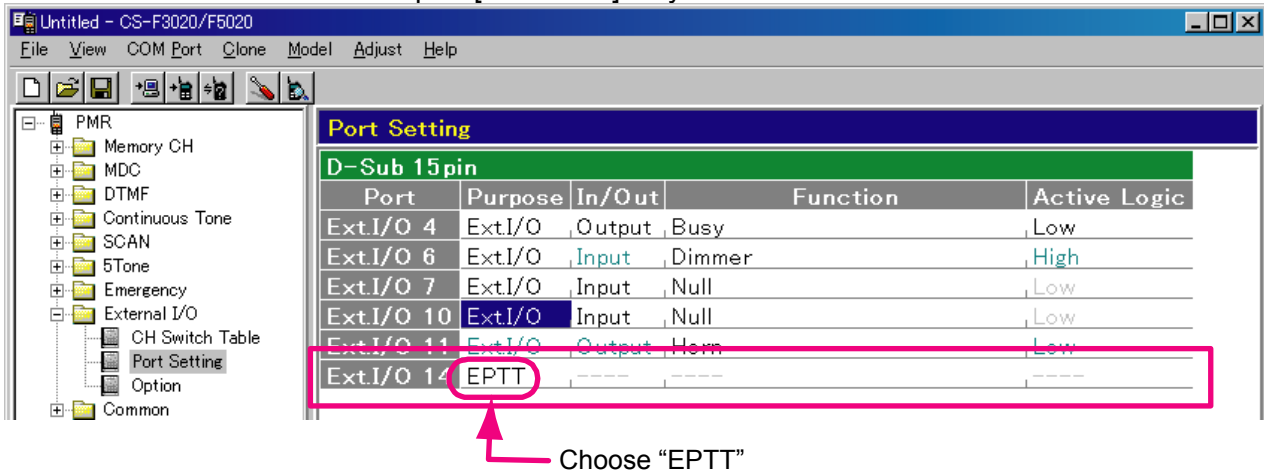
Untitled - CS-F3020/F5020

File View COM Port Clone Model Adjust Help

PMR
Memory CH
MDC
DTMF
Continuous Tone
SCAN
5Tone
Emergency
External I/O
CH Switch Table
Port Setting
Option
Common

Port Setting

D-Sub 15pin

| Port | Purpose | In/Out | Function | Active Logic |
|---|---|---|---|---|
| Ext.I/O 4 | Ext.I/O | Output | Busy | Low |
| Ext.I/O 6 | Ext.I/O | Input | Dimmer | High |
| Ext.I/O 7 | Ext.I/O | Input | Null | Low |
| Ext.I/O 10 | Ext.I/O | Input | Null | Low |
| Ext.I/O 11 | Ext.I/O | Output | Horn | Low |
| Ext.I/O 14 | EPTT | ---- | ---- | ---- |

Choose “EPTT”